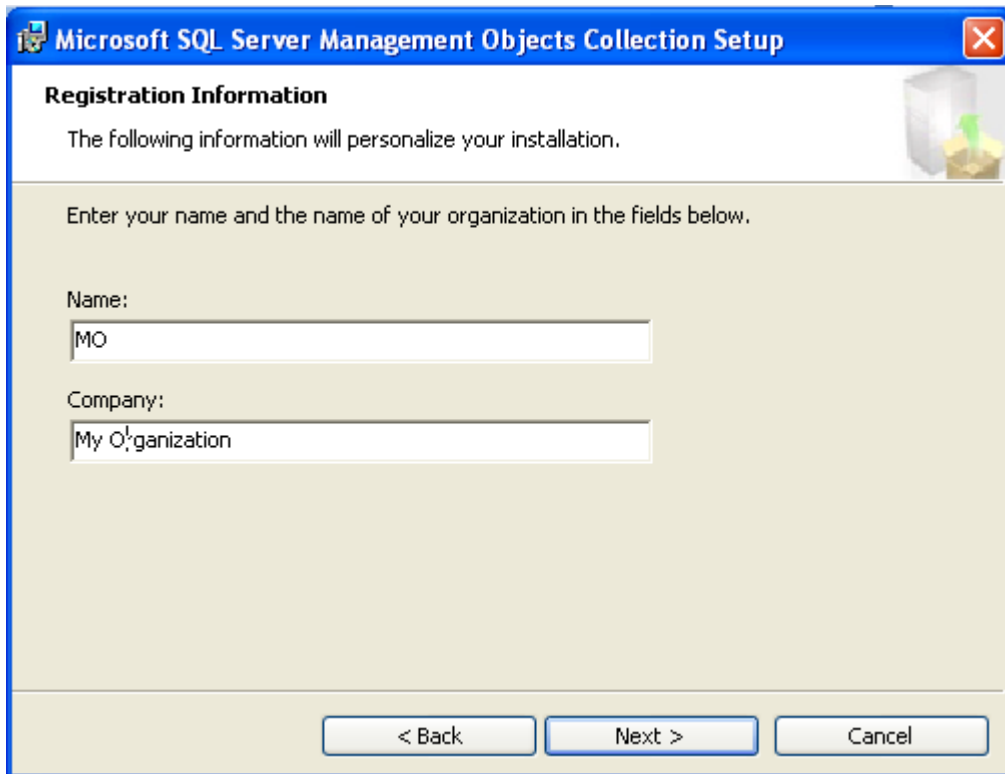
Microsoft SQL Server Management Objects Collection Setup

Registration Information

The following information will personalize your installation.

Enter your name and the name of your organization in the fields below.

Name:

MO

Company:

My Organization

< Back

Next >

Cancel